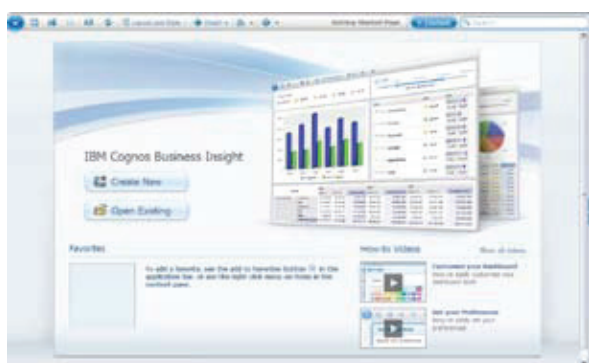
IBM Cognos Business Insight

Create New

Open Existing

Favorites

To add a favorite, use the add to favorites button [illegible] in the application bar, or use the right click menu on items in the content pane.

How-to Videos

Show all videos

Customize your Dashboard

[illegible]

Set your Preferences

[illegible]

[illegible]